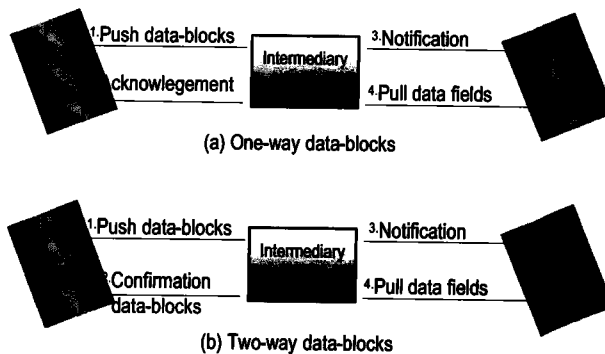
1.Push data-blocks
Intermediary
3.Notification
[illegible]cknowlegement
4.Pull data fields
(a) One-way data-blocks

1.Push data-blocks
Intermediary
3.Notification
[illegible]Confirmation data-blocks
4.Pull data fields
(b) Two-way data-blocks